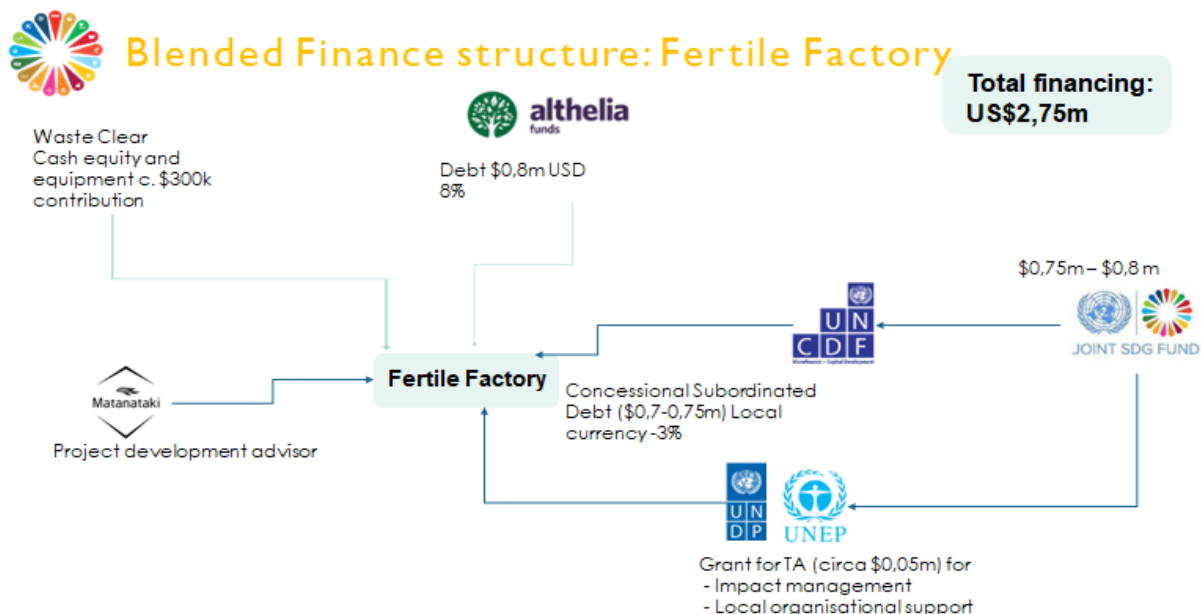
Blended Finance structure: Fertile Factory

Total financing: US$2,75m

althelia funds

Waste Clear
Cash equity and equipment c. $300k contribution

Debt $0,8m USD
8%

$0,75m – $0,8 m

UN CDF

JOINT SDG FUND

Matanataki

Project development advisor

Fertile Factory

Concessional Subordinated Debt ($0,7-0,75m) Local currency -3%

UN DP

UNEP

Grant for TA (circa $0,05m) for
- Impact management
- Local organisational support